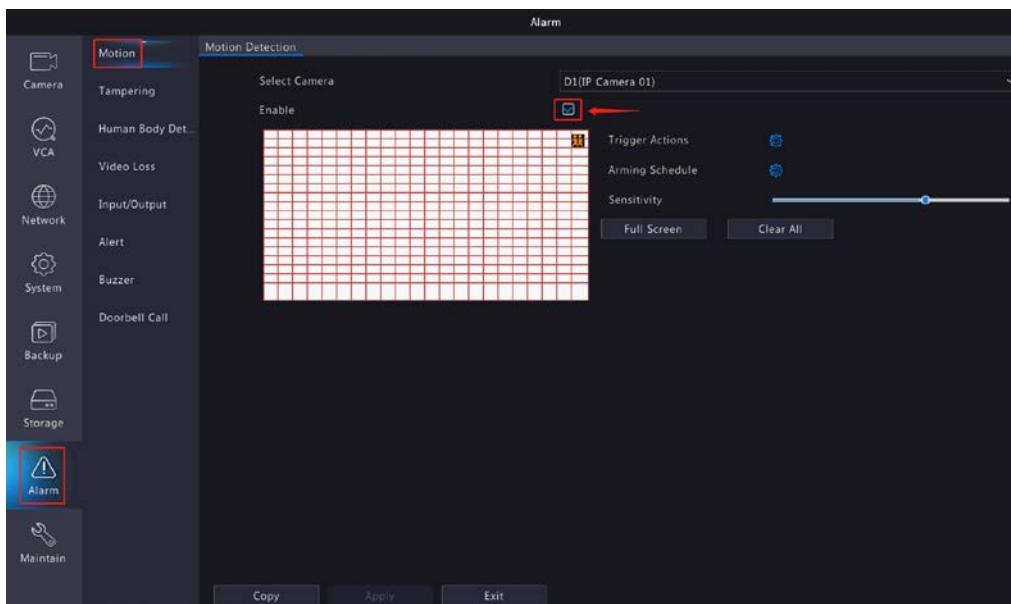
Alarm

Camera
VCA
Network
System
Backup
Storage
Alarm
Maintain

Motion
Tampering
Human Body Det...
Video Loss
Input/Output
Alert
Buzzer
Doorbell Call

Motion Detection

Select Camera
D1(IP Camera 01)
Enable

Trigger Actions
Arming Schedule
Sensitivity
Full Screen
Clear All

Copy
Apply
Exit